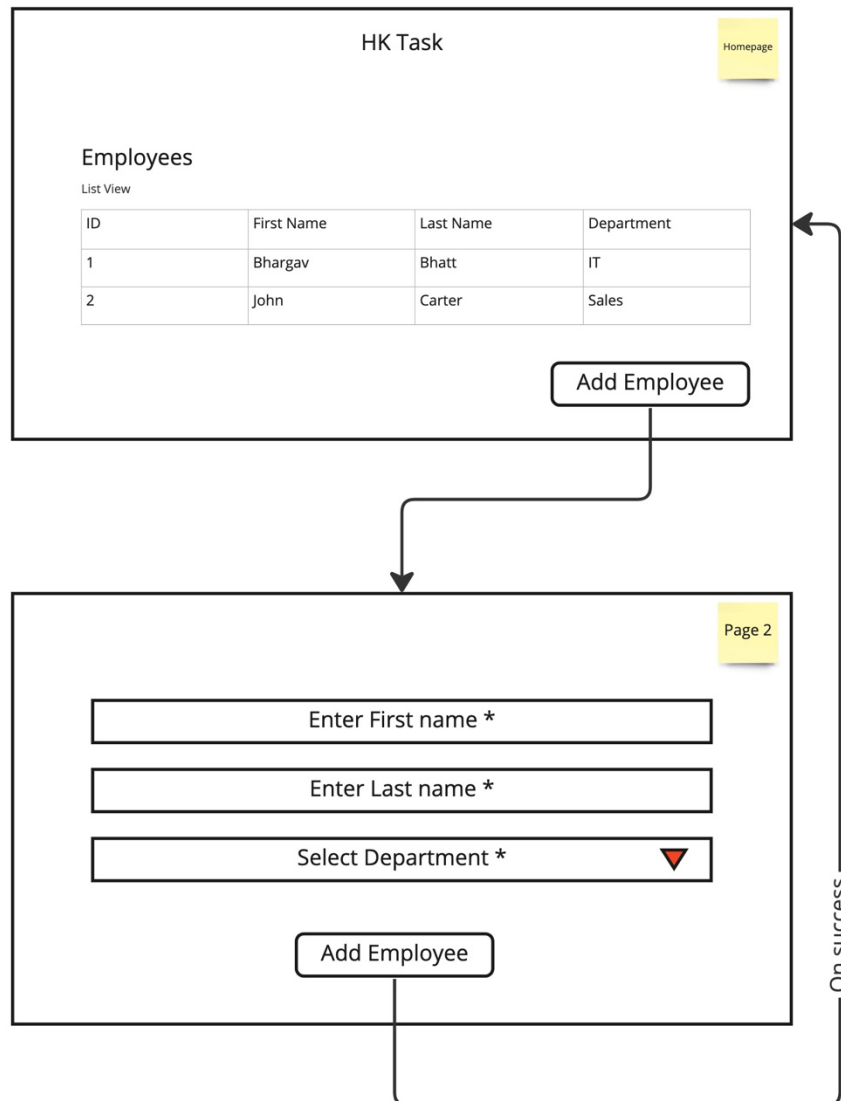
HK Task

Homepage

Employees

List View

| ID | First Name | Last Name | Department |
|---|---|---|---|
| 1 | Bhargav | Bhatt | IT |
| 2 | John | Carter | Sales |

Add Employee

Page 2

Enter First name *

Enter Last name *

Select Department *

Add Employee

On success